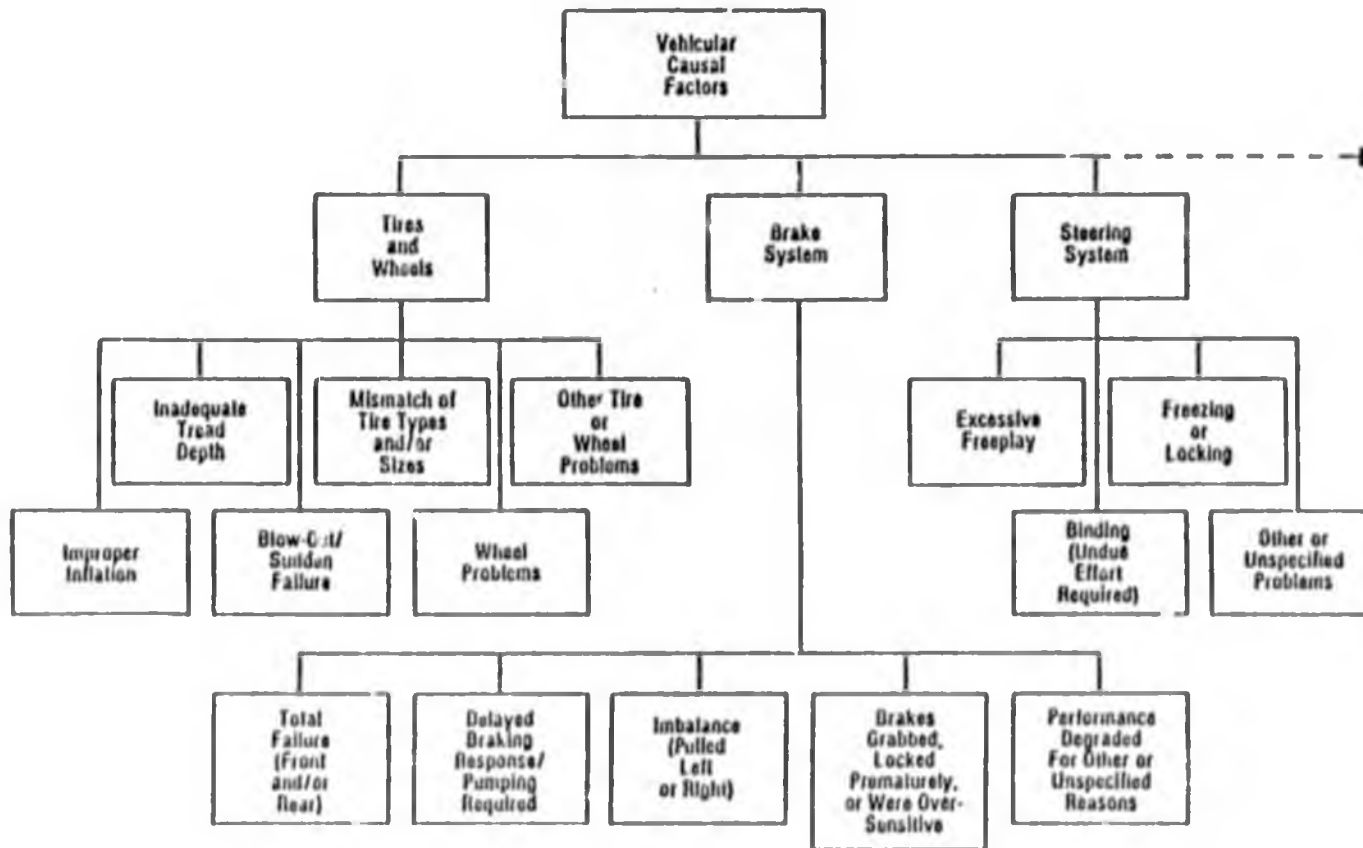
Vehicular Causal Factors

Tires and Wheels

Brake System

Steering System

Inadequate Tread Depth

Mismatch of Tire Types and/or Sizes

Other Tire or Wheel Problems

Improper Inflation

Blow-Out/ Sudden Failure

Wheel Problems

Excessive Freeplay

Freezing or Locking

Binding (Undue Effort Required)

Other or Unspecified Problems

Total Failure (Front and/or Rear)

Delayed Braking Response/ Pumping Required

Imbalance (Pulled Left or Right)

Brakes Grabbed, Locked Prematurely, or Were Over-Sensitive

Performance Degraded For Other or Unspecified Reasons